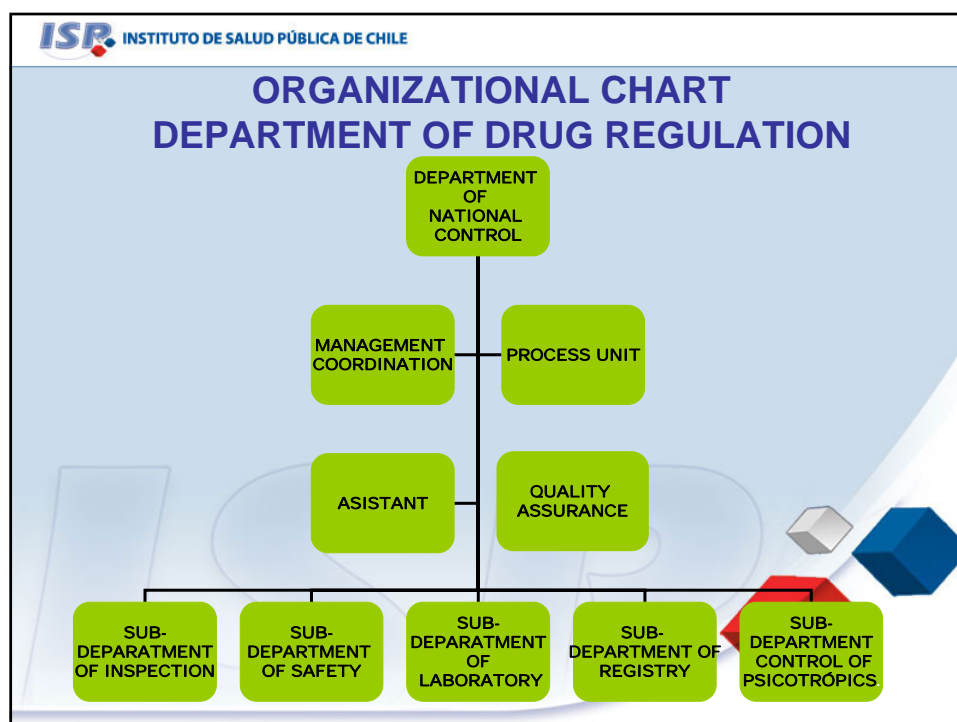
ISP INSTITUTO DE SALUD PÚBLICA DE CHILE

ORGANIZATIONAL CHART
DEPARTMENT OF DRUG REGULATION

DEPARTMENT OF NATIONAL CONTROL

MANAGEMENT COORDINATION

PROCESS UNIT

ASISTANT

QUALITY ASSURANCE

SUB-DEPARATMENT OF INSPECTION

SUB-DEPARTMENT OF SAFETY

SUB-DEPARATMENT OF LABORATORY

SUB-DEPARTMENT OF REGISTRY

SUB-DEPARTMENT CONTROL OF PSICOTRÓPICS